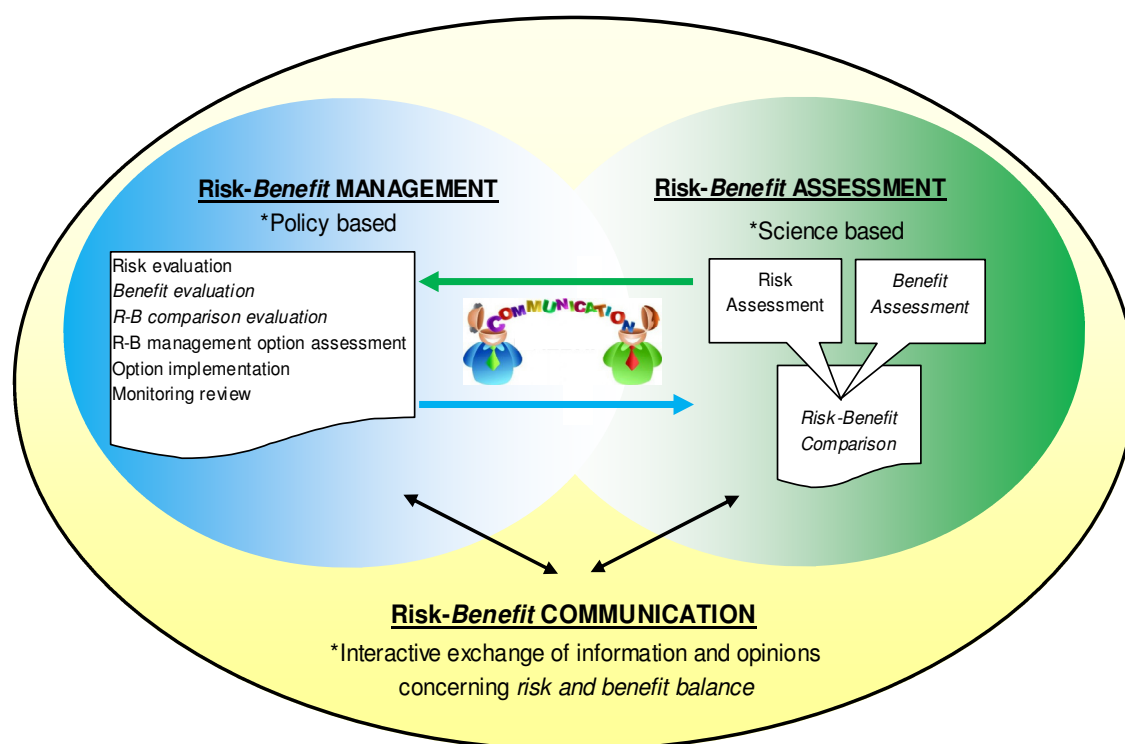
Risk-Benefit MANAGEMENT
*Policy based

Risk evaluation
Benefit evaluation
R-B comparison evaluation
R-B management option assessment
Option implementation
Monitoring review

COMMUNICATION

Risk-Benefit ASSESSMENT
*Science based

Risk Assessment

Benefit Assessment

Risk-Benefit Comparison

Risk-Benefit COMMUNICATION
*Interactive exchange of information and opinions concerning risk and benefit balance